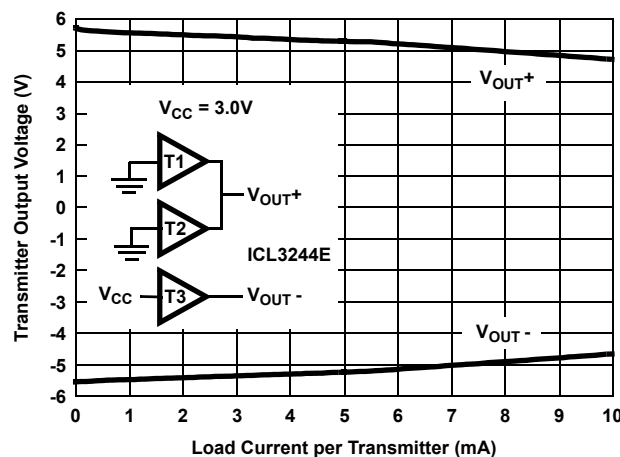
6
5
4
3
2
1
0
-1
-2
-3
-4
-5
-6
Transmitter Output Voltage (V)
$V_{CC}$ = 3.0V
T1
T2
T3
$V_{OUT}$+
ICL3244E
$V_{CC}$
$V_{OUT}$ -
$V_{OUT}$+
$V_{OUT}$ -
0 1 2 3 4 5 6 7 8 9 10
Load Current per Transmitter (mA)